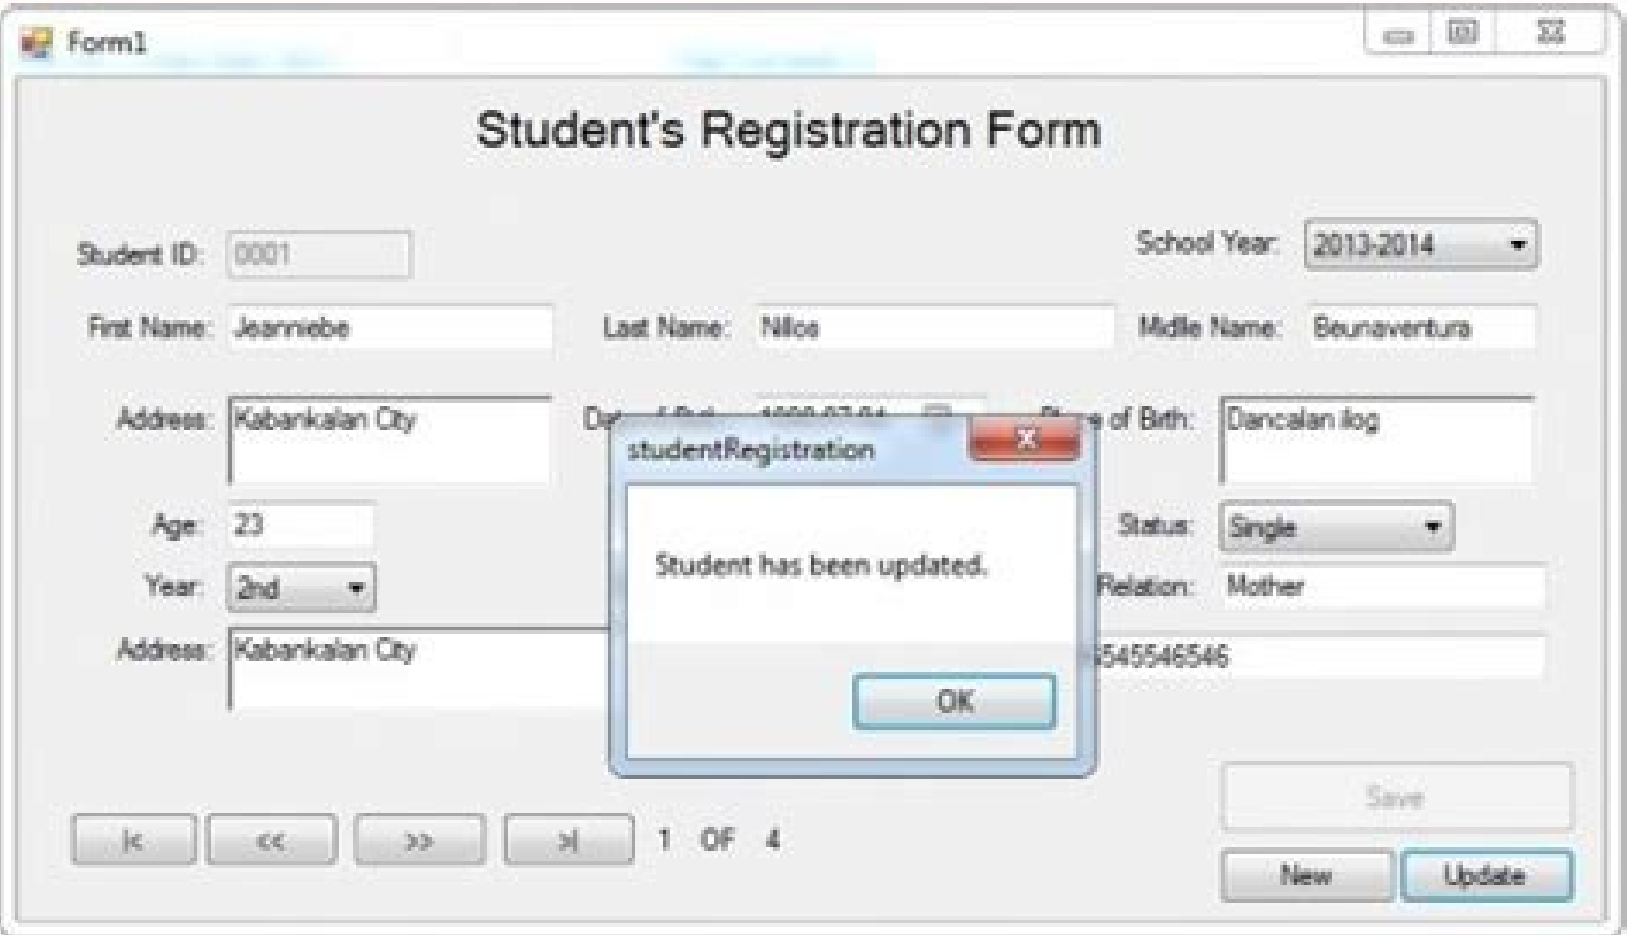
Form1

Student's Registration Form

Student ID: 0001

School Year: 2013-2014

First Name: Jeanniebe

Last Name: Nillos

Midle Name: Beunaventura

Address: Kabankalan City

Da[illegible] 1990-07-04

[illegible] of Birth: Dancalan ilog

Age: 23

Status: Single

Year: 2nd

Relation: Mother

Address: Kabankalan City

545546546

studentRegistration

x

Student has been updated.

OK

Save

|< << >> >| 1 OF 4

New Update